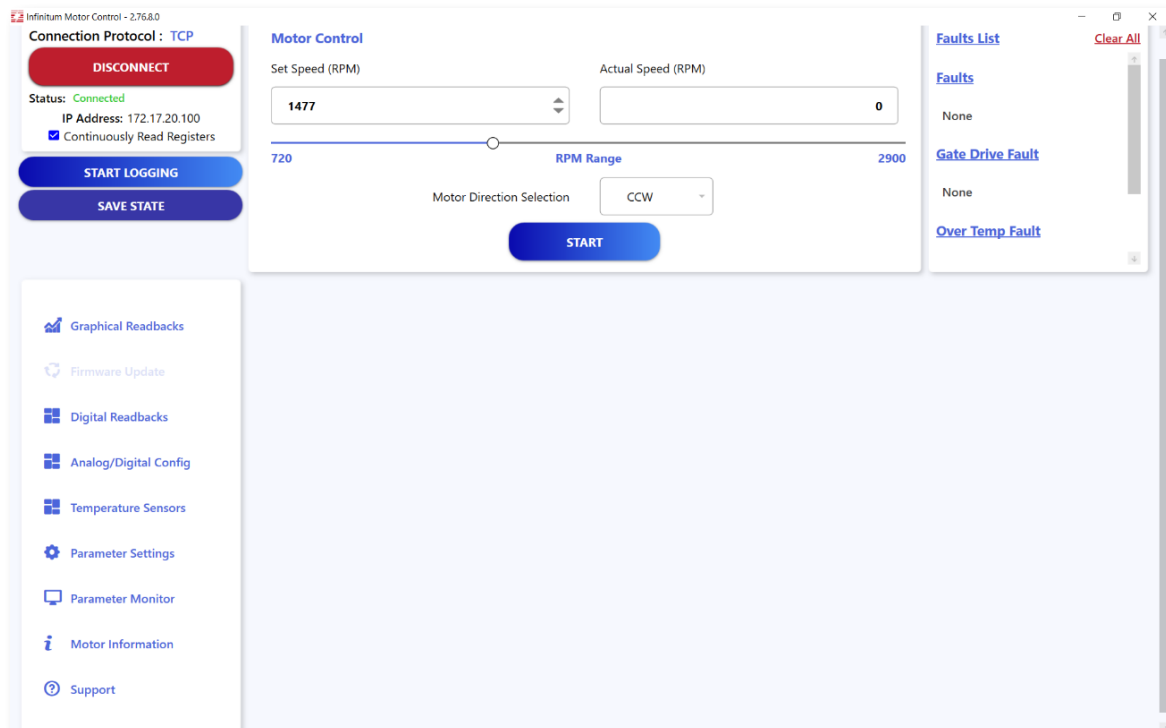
Infinitum Motor Control - 2.76.8.0

Connection Protocol : TCP

DISCONNECT

Status: Connected

IP Address: 172.17.20.100

Continuously Read Registers

START LOGGING

SAVE STATE

Motor Control

Set Speed (RPM)

1477

Actual Speed (RPM)

0

720

RPM Range

2900

Motor Direction Selection

CCW

START

Faults List

Clear All

Faults

None

Gate Drive Fault

None

Over Temp Fault

Graphical Readbacks

Firmware Update

Digital Readbacks

Analog/Digital Config

Temperature Sensors

Parameter Settings

Parameter Monitor

Motor Information

Support